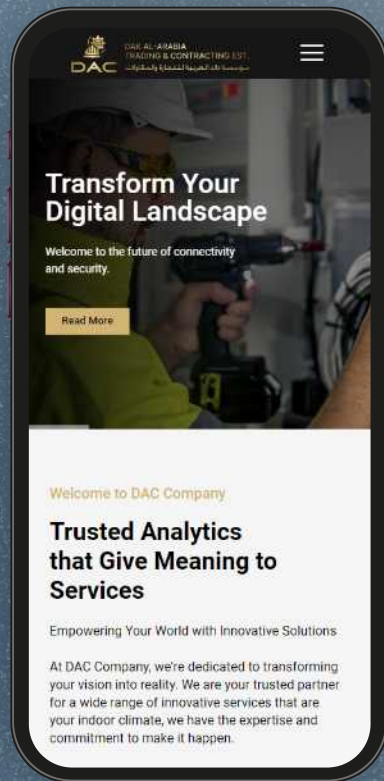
DAC
DAR AL-ARABIA TRADING & CONTRACTING EST.
مؤسسة دار العربية للتجارة والمقاولات

Transform Your Digital Landscape

Welcome to the future of connectivity and security.

Read More

Welcome to DAC Company

Trusted Analytics that Give Meaning to Services

Empowering Your World with Innovative Solutions

At DAC Company, we're dedicated to transforming your vision into reality. We are your trusted partner for a wide range of innovative services that are your indoor climate, we have the expertise and commitment to make it happen.